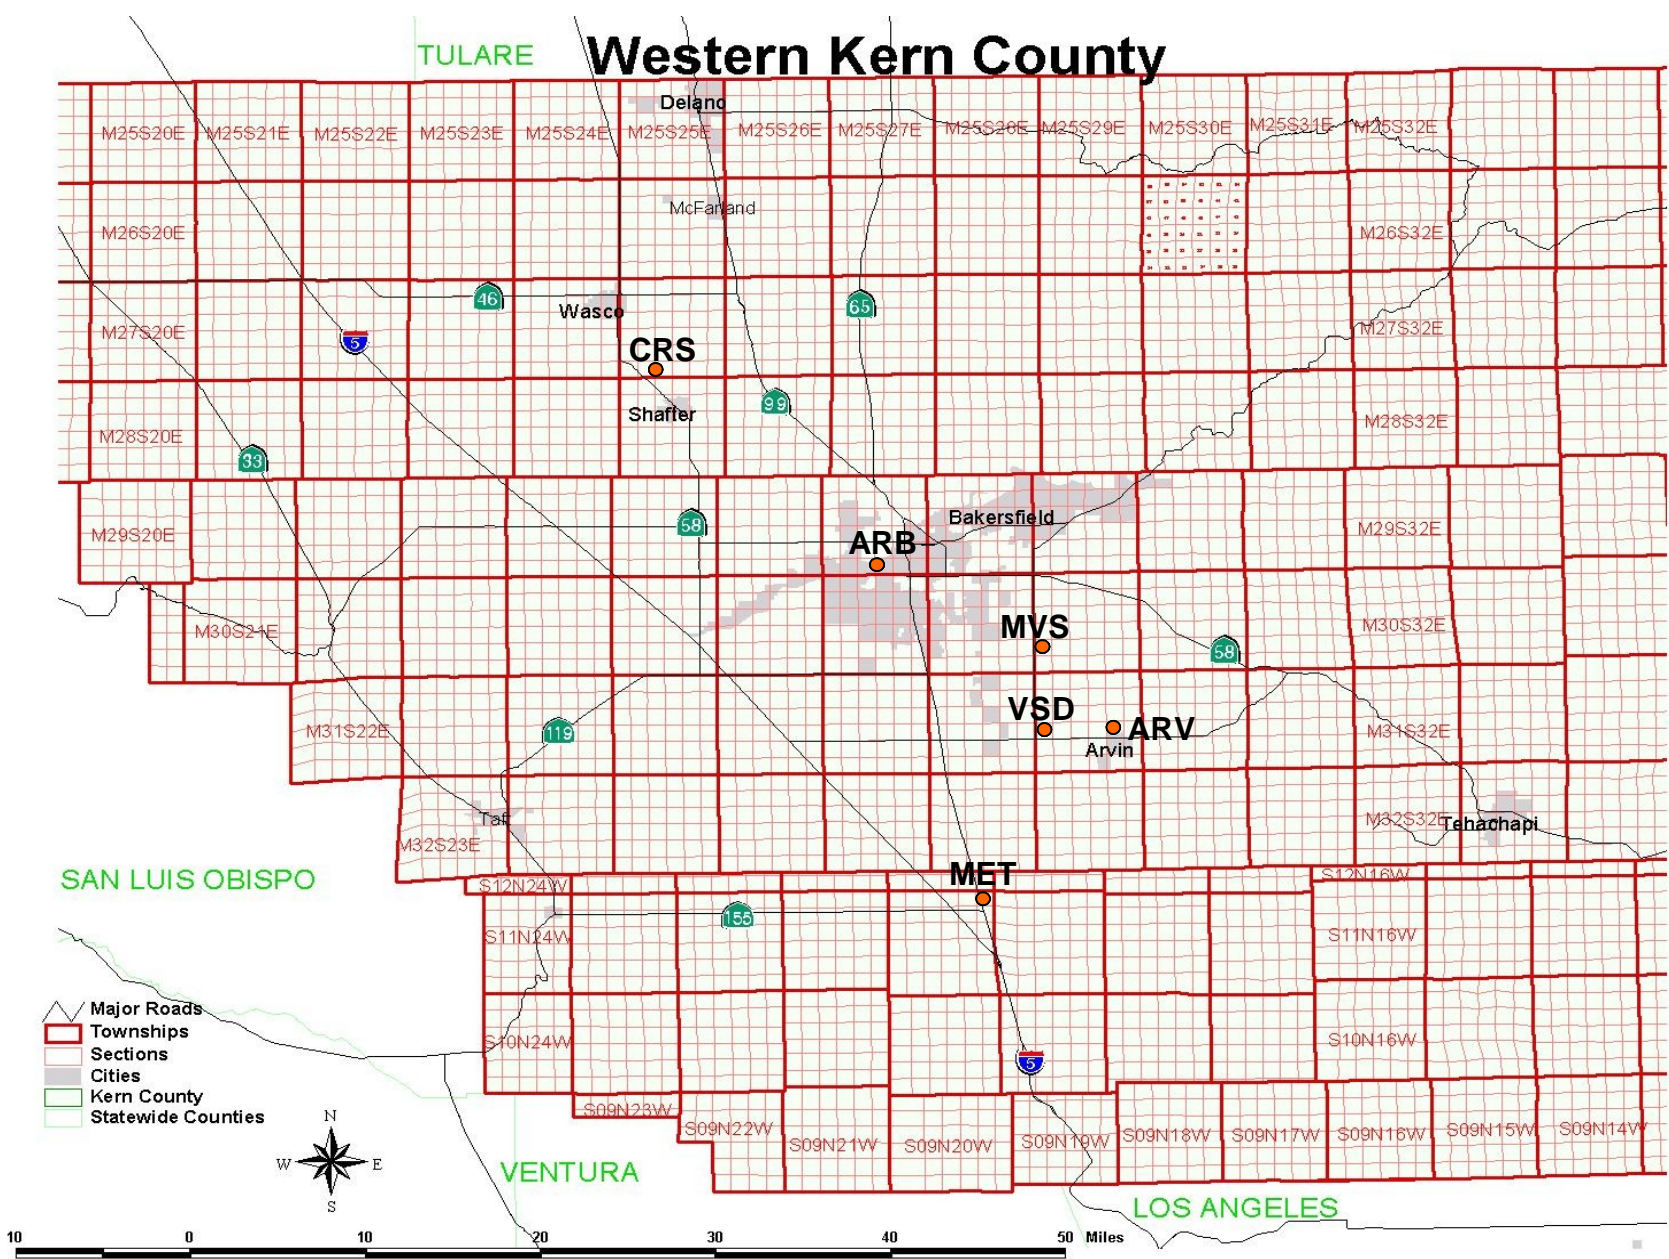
TULARE

Western Kern County

Delano

M25S20E M25S21E M25S22E M25S23E M25S24E M25S25E M25S26E M25S27E M25S28E M25S29E M25S30E M25S31E M25S32E

McFarland

M26S20E M26S32E

46 65

Wasco

M27S20E M27S32E

5

CRS

Shafter

99

M28S20E M28S32E

33

M29S20E

58

Bakersfield

ARB

M29S32E

M30S21E

MVS

58

M30S32E

VSD

ARV

Arvin

M31S22E

119

M31S32E

Taft

M32S23E

M32S32E

Tehachapi

SAN LUIS OBISPO

MET

S12N24W S12N16W

155

S11N24W S11N16W

S10N24W S10N16W

5

Major Roads
Townships
Sections
Cities
Kern County
Statewide Counties

S09N23W S09N22W S09N21W S09N20W S09N19W S09N18W S09N17W S09N16W S09N15W S09N14W

N
W E
S

VENTURA

LOS ANGELES

10 0 10 20 30 40 50 Miles